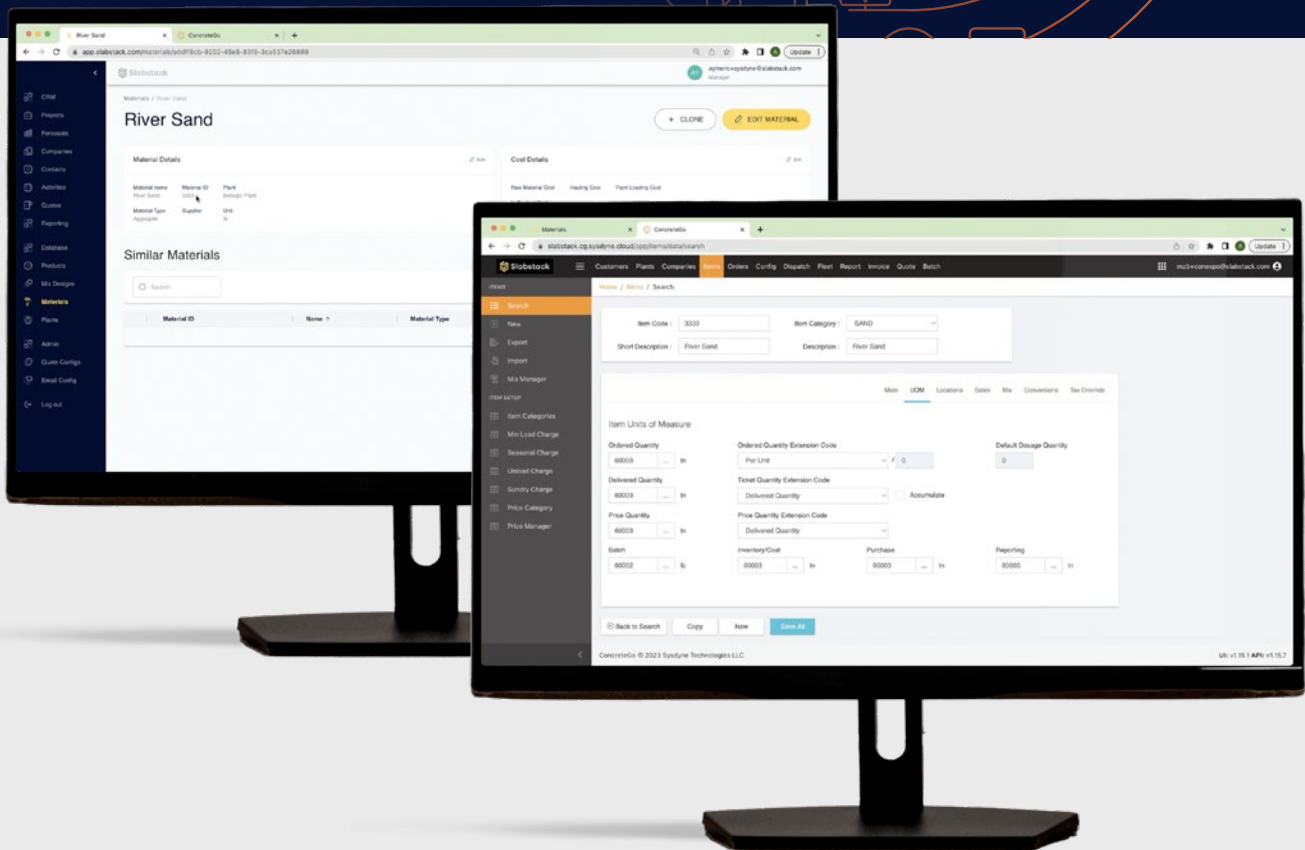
River Sand
ConcreteGo
app.slabstack.com/materials/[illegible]
Update
Slabstack
aymeric@sysdyne@slabstack.com
Manager
CRM
Projects
Personas
Companies
Contacts
Activities
Quotes
Reporting
Database
Products
Mix Designs
Materials
Plants
Admin
Quote Configs
Email Config
Log out
Materials / River Sand
River Sand
+ CLONE
EDIT MATERIAL
Material Details
Edit
Material name
River Sand
Material ID
3333
Plant
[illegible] Plant
Material Type
Aggregate
Supplier
Unit
tn
Cost Details
Edit
Raw Material Cost
Hauling Cost
Plant Loading Cost
Similar Materials
Search
Material ID
Name
Material Type

Materials
ConcreteGo
slabstack.cg.sysdyne.cloud/app/items/data/search
Update
Slabstack
Customers Plants Companies Items Orders Config Dispatch Fleet Report Invoice Quote Batch
mcb+conexpo@slabstack.com
ITEMS
Search
New
Export
Import
Mix Manager
ITEM SETUP
Item Categories
Min Load Charge
Seasonal Charge
Unload Charge
Sundry Charge
Price Category
Price Manager
Home / Items / Search
Item Code : 3333
Item Category : SAND
Short Description : River Sand
Description : River Sand
Main UOM Locations Sales Mix Conversions Tax Override
Item Units of Measure
Ordered Quantity
60003 ... tn
Ordered Quantity Extension Code
Per Unit / 0
Default Dosage Quantity
0
Delivered Quantity
60003 ... tn
Ticket Quantity Extension Code
Delivered Quantity
Accumulate
Price Quantity
60003 ... tn
Price Quantity Extension Code
Delivered Quantity
Batch
60002 ... lb
Inventory/Cost
60003 ... tn
Purchase
60003 ... tn
Reporting
60003 ... tn
Back to Search
Copy
New
Save All
ConcreteGo © 2023 Sysdyne Technologies LLC
UI: v1.15.1 API: v1.15.7